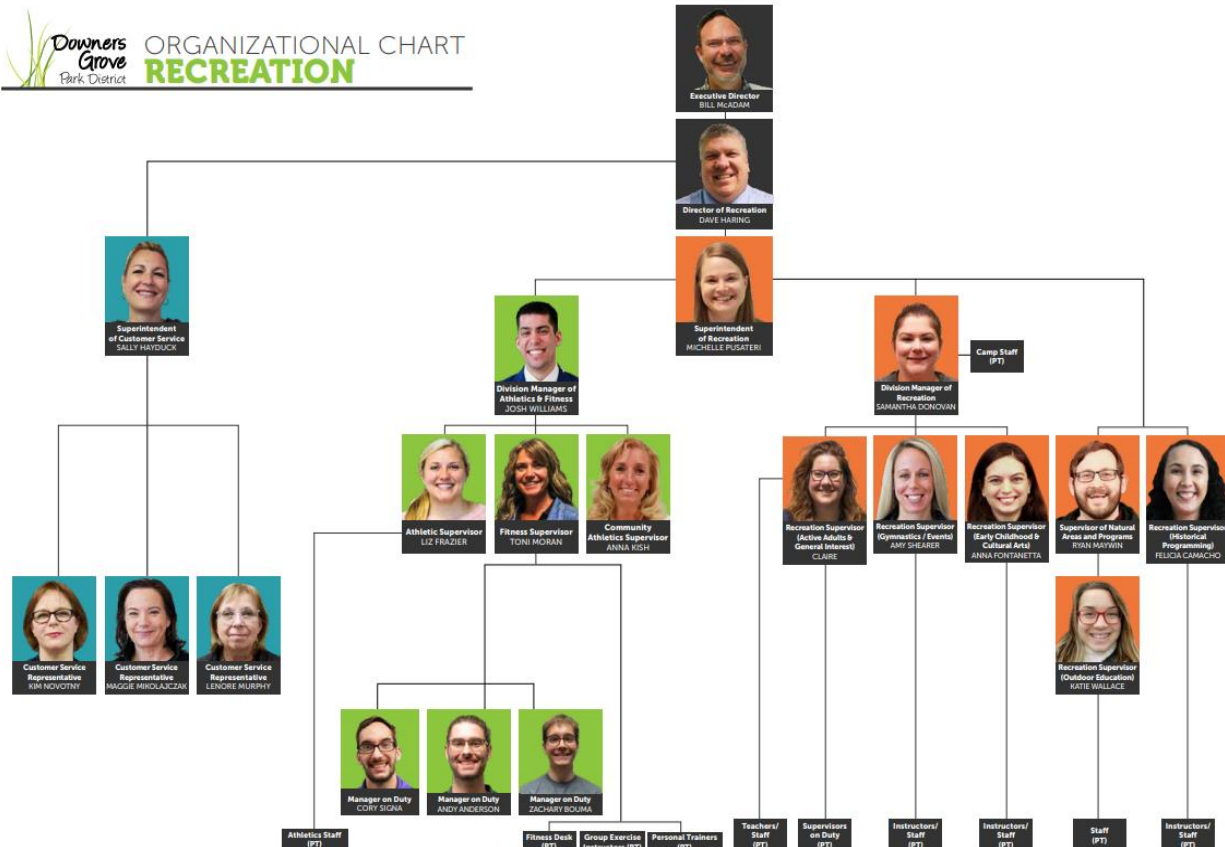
Downers Grove Park District

ORGANIZATIONAL CHART
RECREATION

Executive Director
BILL McADAM

Director of Recreation
DAVE HARING

Superintendent of Customer Service
SALLY HAYDUCK

Superintendent of Recreation
MICHELLE PUSATERI

Division Manager of Athletics & Fitness
JOSH WILLIAMS

Division Manager of Recreation
SAMANTHA DONOVAN

Camp Staff (PT)

Athletic Supervisor
LIZ FRAZIER

Fitness Supervisor
TONI MORAN

Community Athletics Supervisor
ANNA KISH

Recreation Supervisor (Active Adults & General Interest)
CLAIRE

Recreation Supervisor (Gymnastics / Events)
AMY SHEARER

Recreation Supervisor (Early Childhood & Cultural Arts)
ANNA FONTANETTA

Supervisor of Natural Areas and Programs
RYAN MAYWIN

Recreation Supervisor (Historical Programming)
FELICIA CAMACHO

Recreation Supervisor (Outdoor Education)
KATIE WALLACE

Customer Service Representative
KIM NOVOTNY

Customer Service Representative
MAGGIE MIKOLAJCZAK

Customer Service Representative
LENORE MURPHY

Manager on Duty
CORY SIGNA

Manager on Duty
ANDY ANDERSON

Manager on Duty
ZACHARY BOUMA

Athletics Staff (PT)

Fitness Desk (PT)

Group Exercise Instructors (PT)

Personal Trainers (PT)

Teachers/ Staff (PT)

Supervisors on Duty (PT)

Instructors/ Staff (PT)

Instructors/ Staff (PT)

Staff (PT)

Instructors/ Staff (PT)